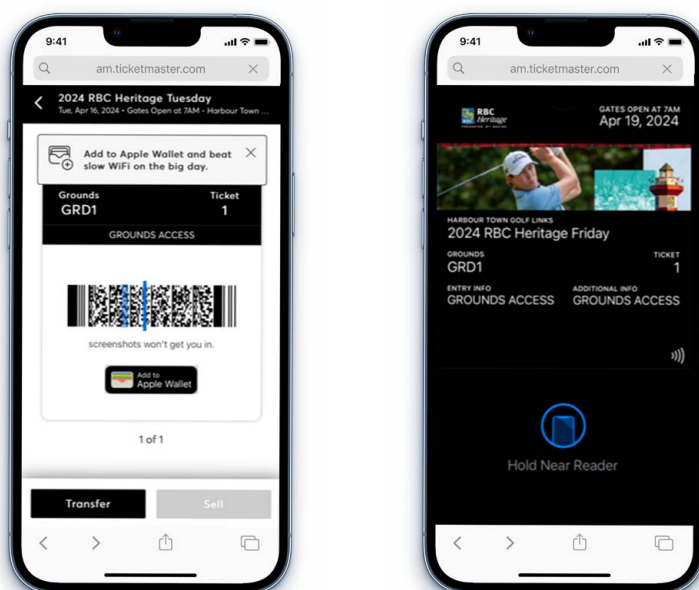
9:41

am.ticketmaster.com

2024 RBC Heritage Tuesday
Tue, Apr 16, 2024 • Gates Open at 7AM - Harbour Town ...

Add to Apple Wallet and beat slow WiFi on the big day.

Grounds
GRD1

Ticket
1

GROUNDS ACCESS

screenshots won't get you in.

Add to
Apple Wallet

1 of 1

Transfer

Sell

9:41

am.ticketmaster.com

RBC Heritage

GATES OPEN AT 7AM
Apr 19, 2024

HARBOUR TOWN GOLF LINKS
2024 RBC Heritage Friday

GROUNDS
GRD1

TICKET
1

ENTRY INFO
GROUNDS ACCESS

ADDITIONAL INFO
GROUNDS ACCESS

Hold Near Reader